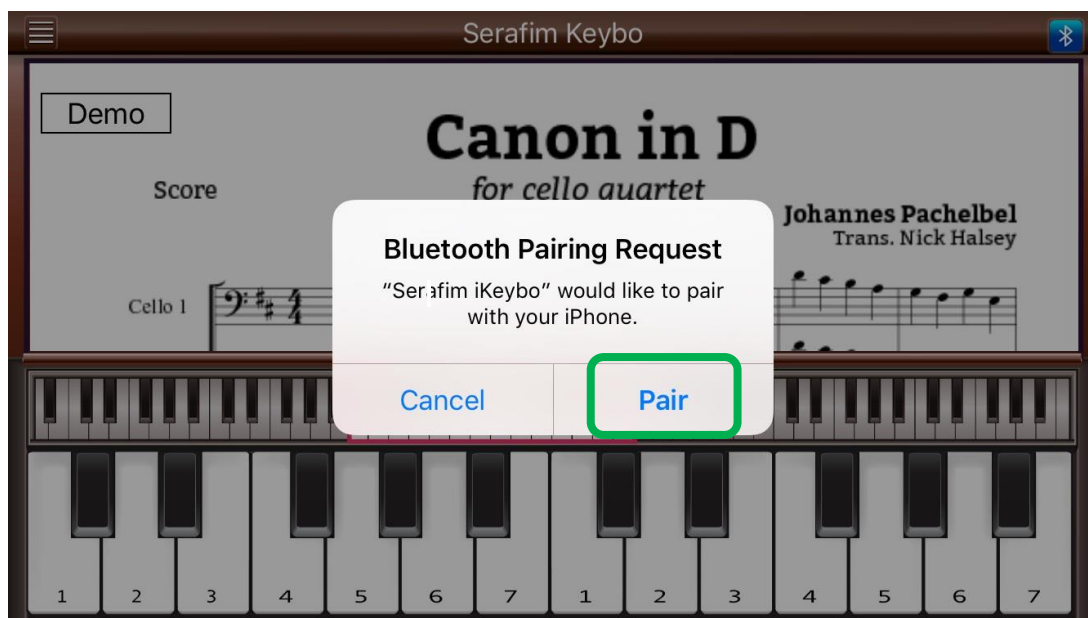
Serafim Keybo

Demo

Canon in D

for cello quartet

Score

Johannes Pachelbel
Trans. Nick Halsey

Cello 1

Bluetooth Pairing Request

"Serafim iKeybo" would like to pair with your iPhone.

Cancel

Pair

1 2 3 4 5 6 7 1 2 3 4 5 6 7